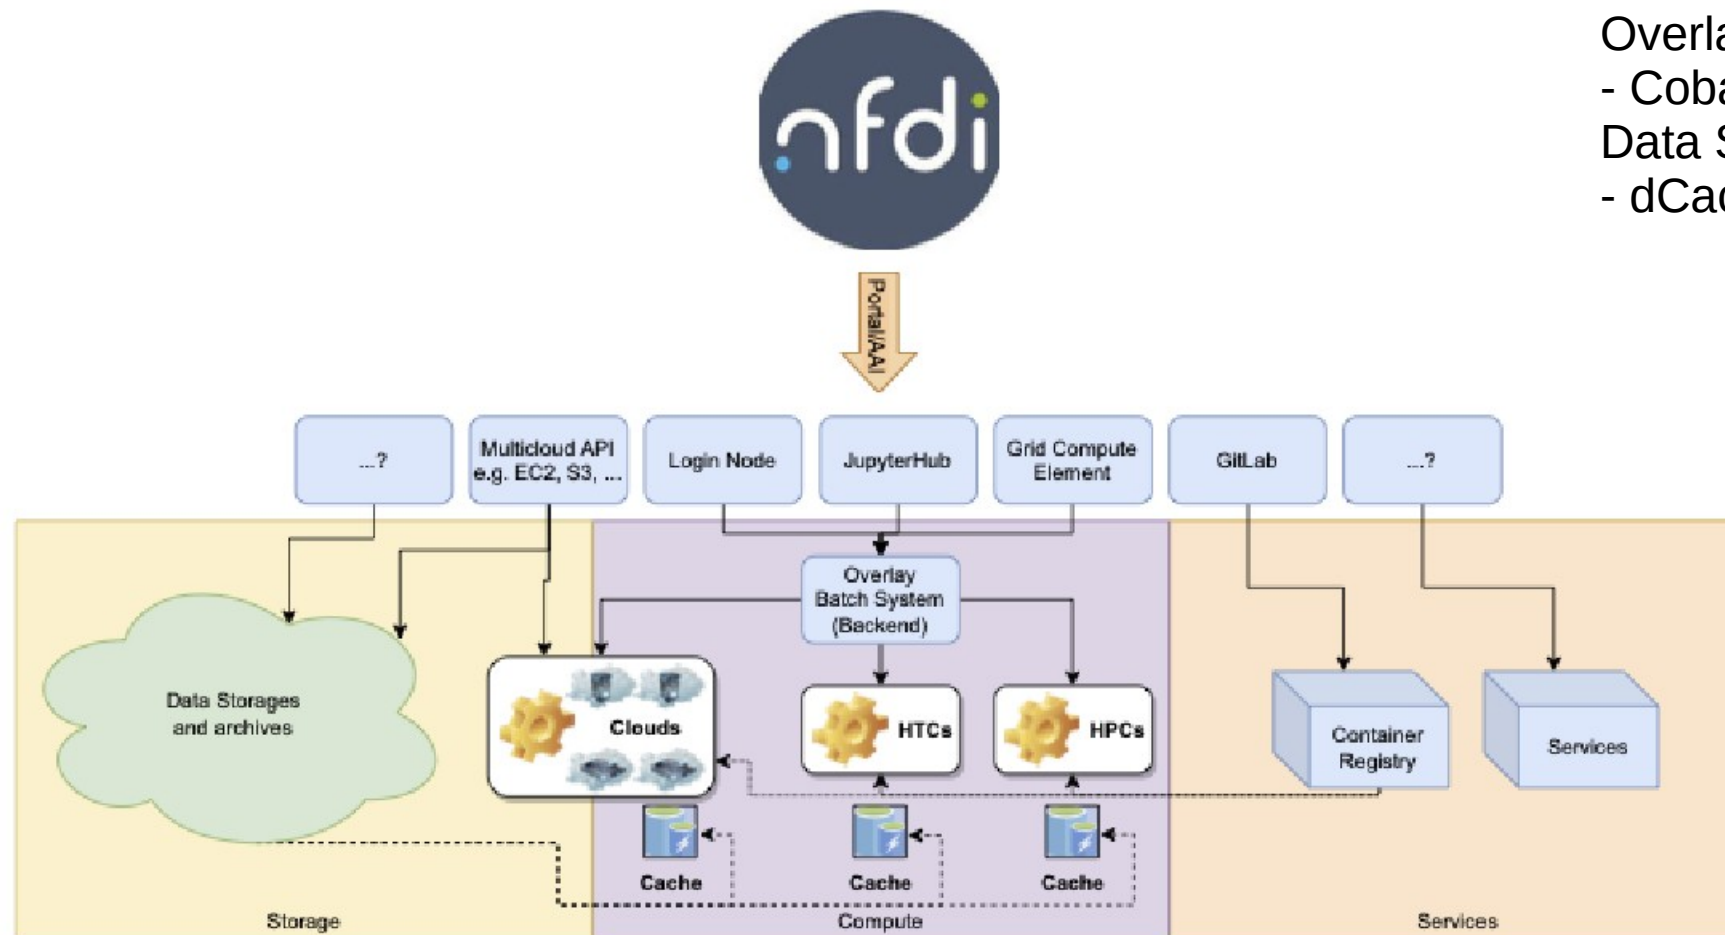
nfdi

Overla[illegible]
- Coba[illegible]
Data S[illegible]
- dCac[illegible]

Portal/AAI

...?

Multicloud API e.g. EC2, S3, ...

Login Node

JupyterHub

Grid Compute Element

GitLab

...?

Overlay Batch System (Backend)

Data Storages and archives

Clouds

HTCs

HPCs

Container Registry

Services

Cache

Cache

Cache

Storage

Compute

Services